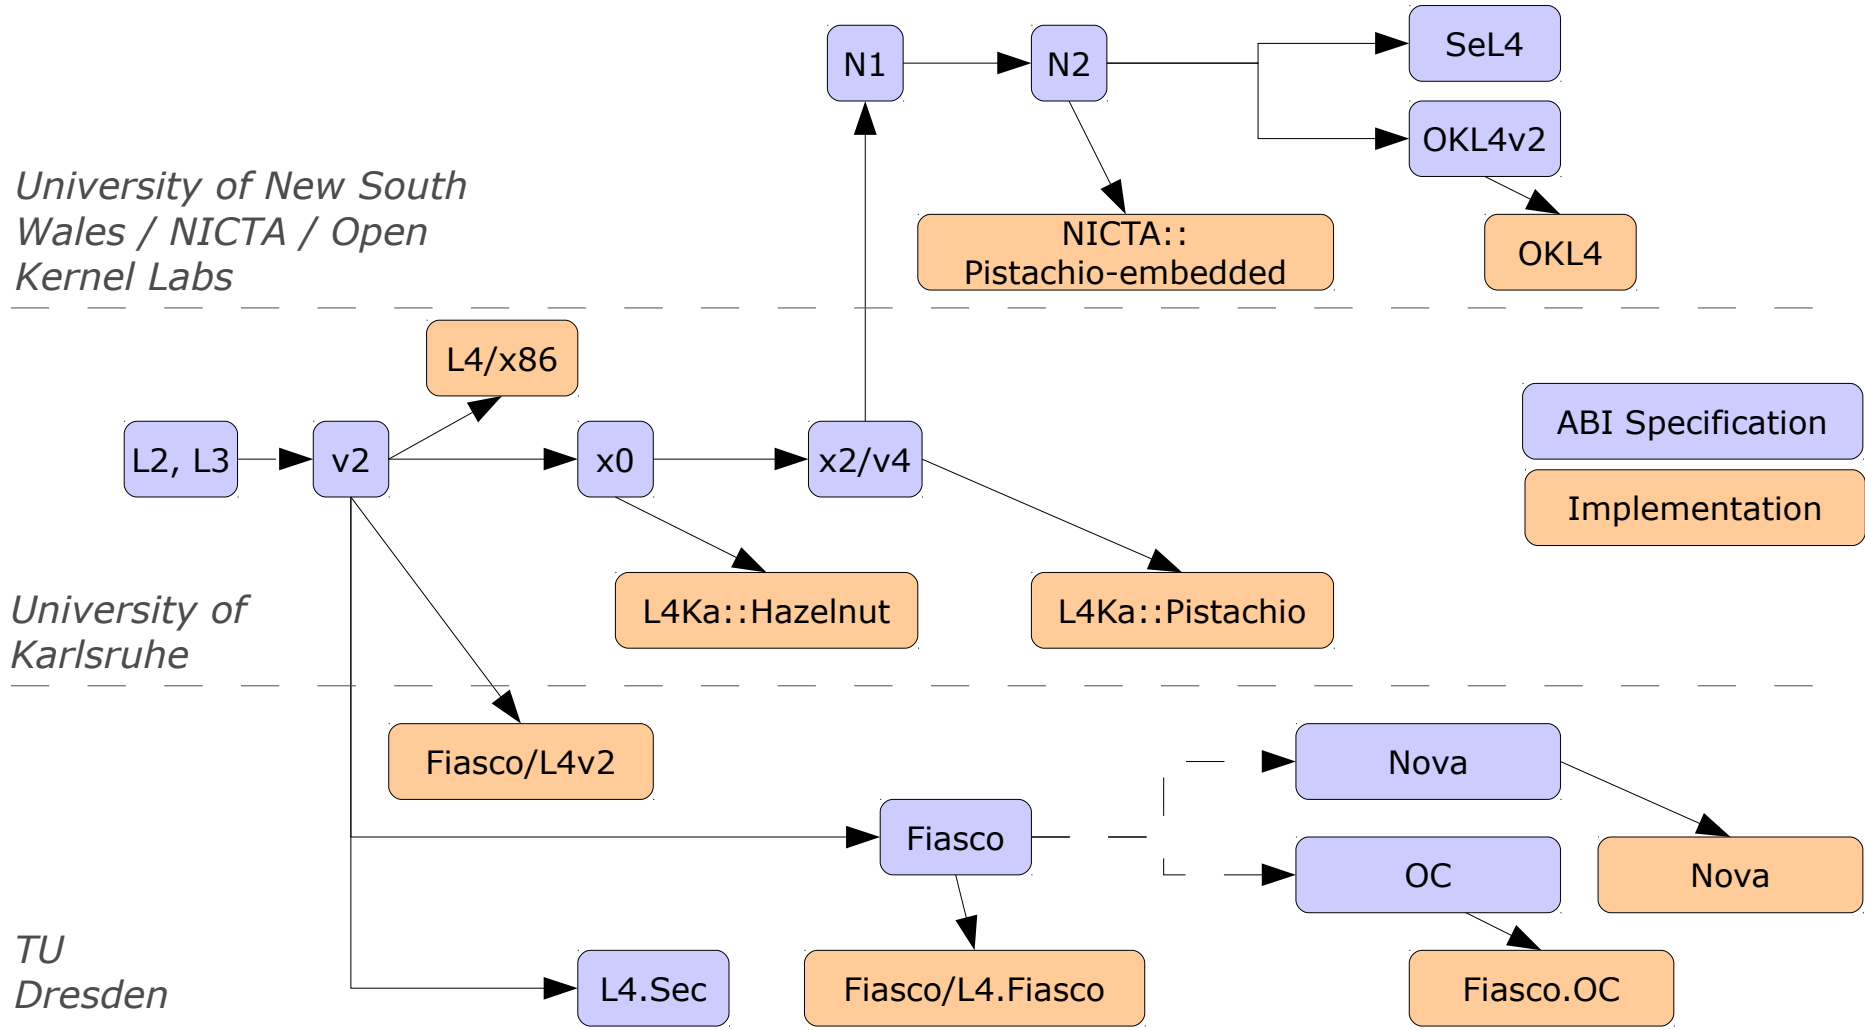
N1

N2

SeL4

OKL4v2

University of New South Wales / NICTA / Open Kernel Labs

NICTA:: Pistachio-embedded

OKL4

L4/x86

ABI Specification

Implementation

L2, L3

v2

x0

x2/v4

L4Ka::Hazelnut

L4Ka::Pistachio

University of Karlsruhe

Fiasco/L4v2

Nova

Fiasco

OC

Nova

TU Dresden

L4.Sec

Fiasco/L4.Fiasco

Fiasco.OC